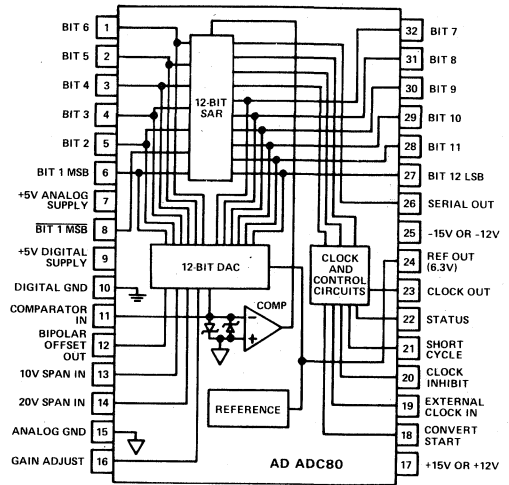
BIT 6 1
BIT 5 2
BIT 4 3
BIT 3 4
BIT 2 5
BIT 1 MSB 6
+5V ANALOG SUPPLY 7
$\overline{\text{BIT 1 MSB}}$ 8
+5V DIGITAL SUPPLY 9
DIGITAL GND 10
COMPARATOR IN 11
BIPOLAR OFFSET OUT 12
10V SPAN IN 13
20V SPAN IN 14
ANALOG GND 15
GAIN ADJUST 16

12-BIT SAR

12-BIT DAC

COMP

REFERENCE

CLOCK AND CONTROL CIRCUITS

AD ADC80

32 BIT 7
31 BIT 8
30 BIT 9
29 BIT 10
28 BIT 11
27 BIT 12 LSB
26 SERIAL OUT
25 -15V OR -12V
24 REF OUT (6.3V)
23 CLOCK OUT
22 STATUS
21 SHORT CYCLE
20 CLOCK INHIBIT
19 EXTERNAL CLOCK IN
18 CONVERT START
17 +15V OR +12V